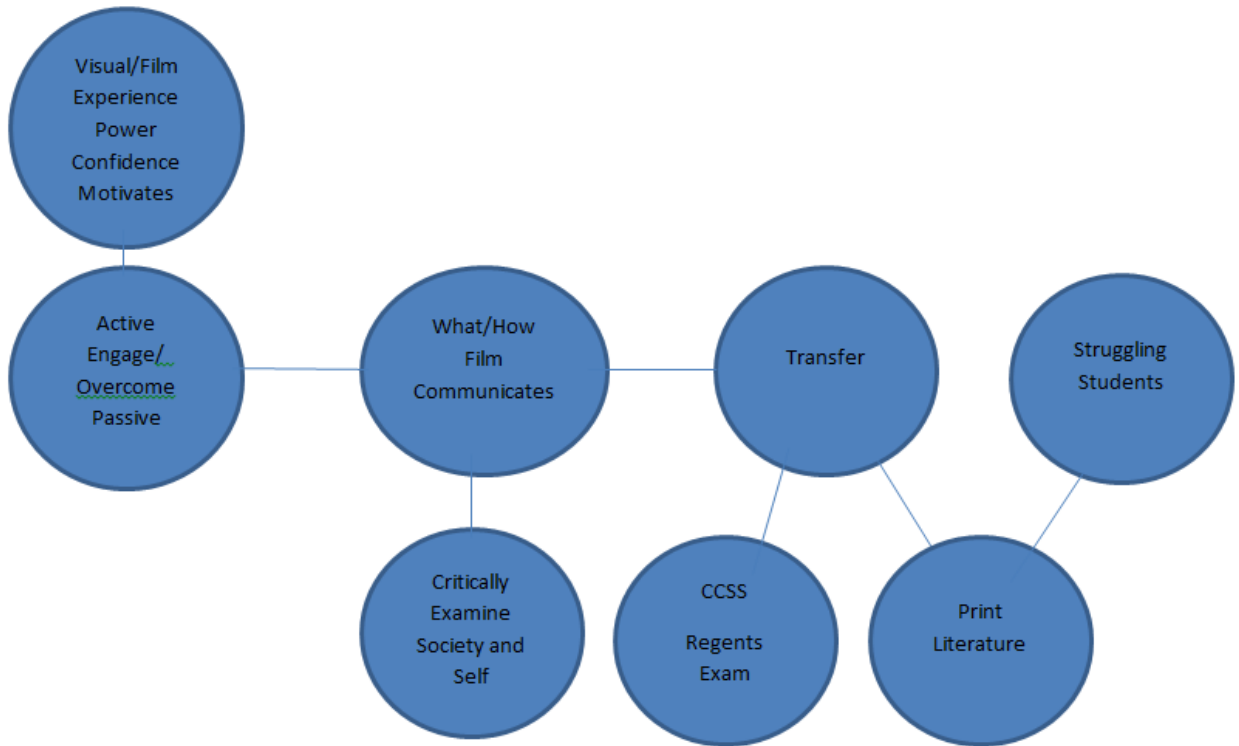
Visual/Film Experience Power Confidence Motivates

Active Engage/ Overcome Passive

What/How Film Communicates

Transfer

Struggling Students

Critically Examine Society and Self

CCSS

Regents Exam

Print Literature